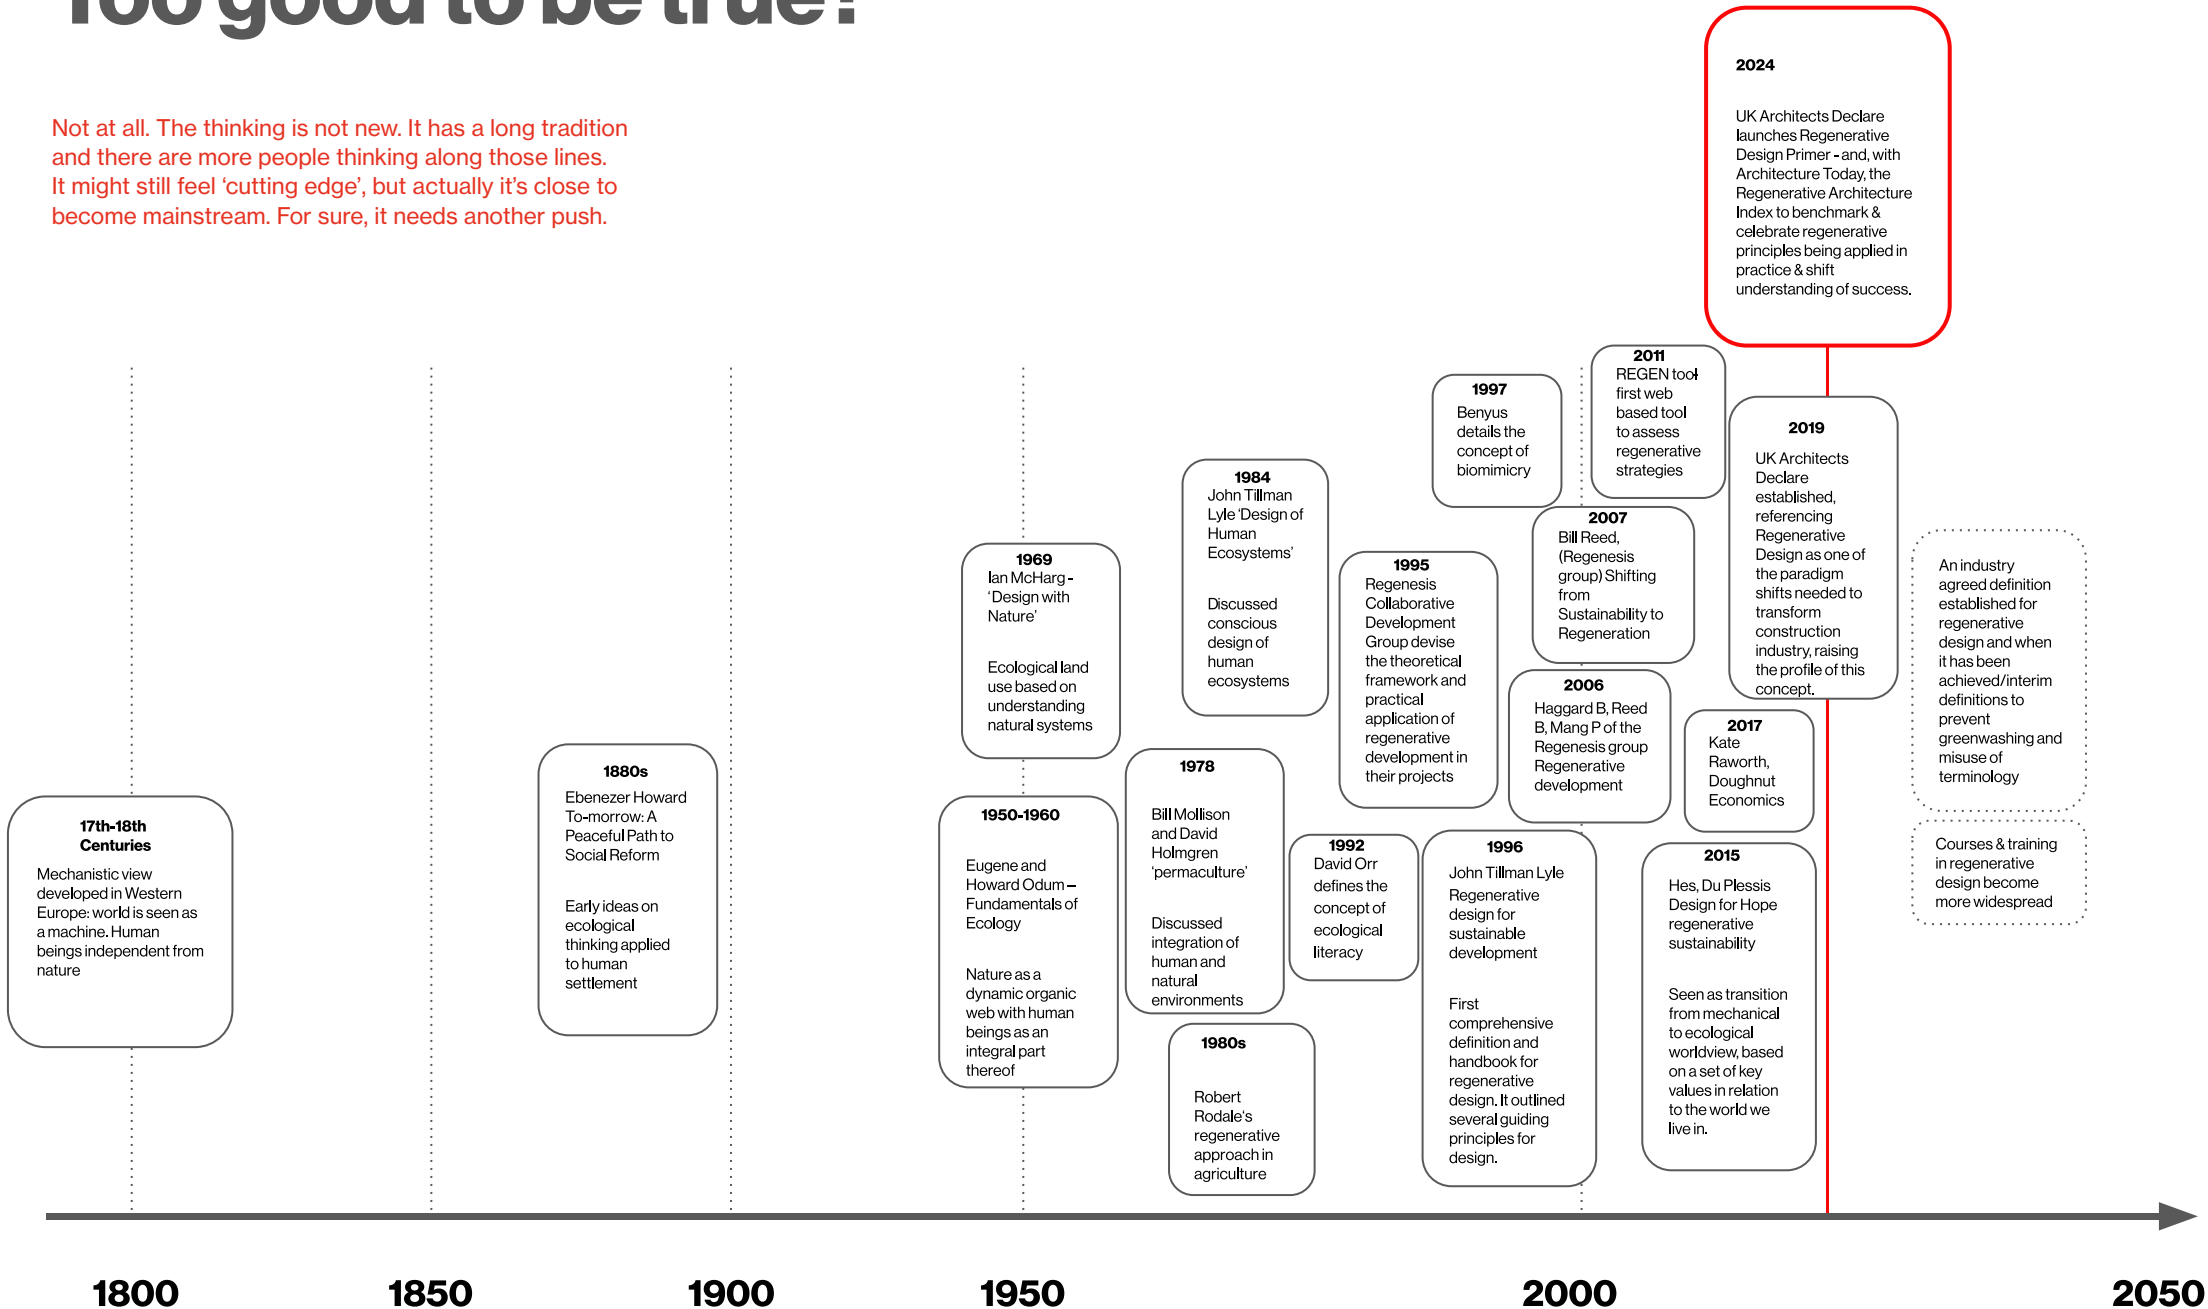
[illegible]

Not at all. The thinking is not new. It has a long tradition and there are more people thinking along those lines. It might still feel 'cutting edge', but actually it's close to become mainstream. For sure, it needs another push.

2024

UK Architects Declare launches Regenerative Design Primer - and, with Architecture Today, the Regenerative Architecture Index to benchmark & celebrate regenerative principles being applied in practice & shift understanding of success.

17th-18th Centuries

Mechanistic view developed in Western Europe: world is seen as a machine. Human beings independent from nature

1880s

Ebenezer Howard To-morrow: A Peaceful Path to Social Reform

Early ideas on ecological thinking applied to human settlement

1950-1960

Eugene and Howard Odum – Fundamentals of Ecology

Nature as a dynamic organic web with human beings as an integral part thereof

1969

Ian McHarg - 'Design with Nature'

Ecological land use based on understanding natural systems

1978

Bill Mollison and David Holmgren 'permaculture'

Discussed integration of human and natural environments

1984

John Tillman Lyle 'Design of Human Ecosystems'

Discussed conscious design of human ecosystems

1980s

Robert Rodale's regenerative approach in agriculture

1992

David Orr defines the concept of ecological literacy

1995

Regenesis Collaborative Development Group devise the theoretical framework and practical application of regenerative development in their projects

1996

John Tillman Lyle Regenerative design for sustainable development

First comprehensive definition and handbook for regenerative design. It outlined several guiding principles for design.

1997

Benyus details the concept of biomimicry

2006

Haggard B, Reed B, Mang P of the Regenesis group Regenerative development

2007

Bill Reed, (Regenesis group) Shifting from Sustainability to Regeneration

2011

REGEN tool first web based tool to assess regenerative strategies

2015

Hes, Du Plessis Design for Hope regenerative sustainability

Seen as transition from mechanical to ecological worldview, based on a set of key values in relation to the world we live in.

2017

Kate Raworth, Doughnut Economics

2019

UK Architects Declare established, referencing Regenerative Design as one of the paradigm shifts needed to transform construction industry, raising the profile of this concept.

An industry agreed definition established for regenerative design and when it has been achieved/interim definitions to prevent greenwashing and misuse of terminology

Courses & training in regenerative design become more widespread

1800 1850 1900 1950 2000 2050